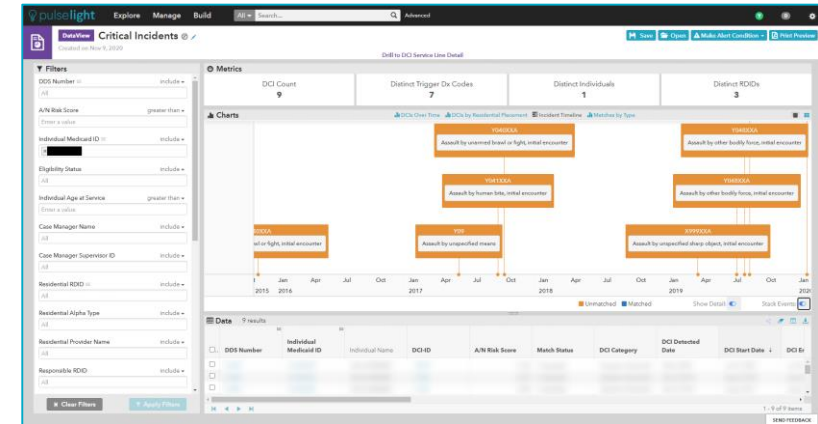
pulselight Explore Manage Build All Search... Advanced

DataView Critical Incidents
Created on Nov 9, 2020

Save Open Make Alert Condition Print Preview

Drill to DCI Service Line Detail

Filters

DDS Number include
All

A/N Risk Score greater than
Enter a value

Individual Medicaid ID include

Eligibility Status include
All

Individual Age at Service greater than
Enter a value

Case Manager Name include
All

Case Manager Supervisor ID include
All

Residential RDID include
All

Residential Alpha Type include
All

Residential Provider Name include
All

Responsible RDID include
All

Clear Filters Apply Filters

Metrics

| DCI Count | Distinct Trigger Dx Codes | Distinct Individuals | Distinct RDIDs |
|---|---|---|---|
| 9 | 7 | 1 | 3 |

Charts

DCIs Over Time DCIs by Residential Placement Incident Timeline Matches by Type

Y040XXA
Assault by unarmed brawl or fight, initial encounter

Y040XXA
Assault by other bodily force, initial encounter

Y041XXA
Assault by human bite, initial encounter

Y040XXA
Assault by other bodily force, initial encounter

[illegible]0XXA
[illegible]rawl or fight, initial encounter

Y09
Assault by unspecified means

X99XXXA
Assault by unspecified sharp object, initial encounter

2015 Jan 2016 Apr Jul Oct Jan 2017 Apr Jul Oct Jan 2018 Apr Jul Oct Jan 2019 Apr Jul Oct Jan 202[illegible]

Unmatched Matched Show Details Stack Events

Data 9 results

| DDS Number | Individual Medicaid ID | Individual Name | DCI-ID | A/N Risk Score | Match Status | DCI Category | DCI Detected Date | DCI Start Date | DCI E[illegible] |
|---|---|---|---|---|---|---|---|---|---|

1 - 9 of 9 items

SEND FEEDBACK